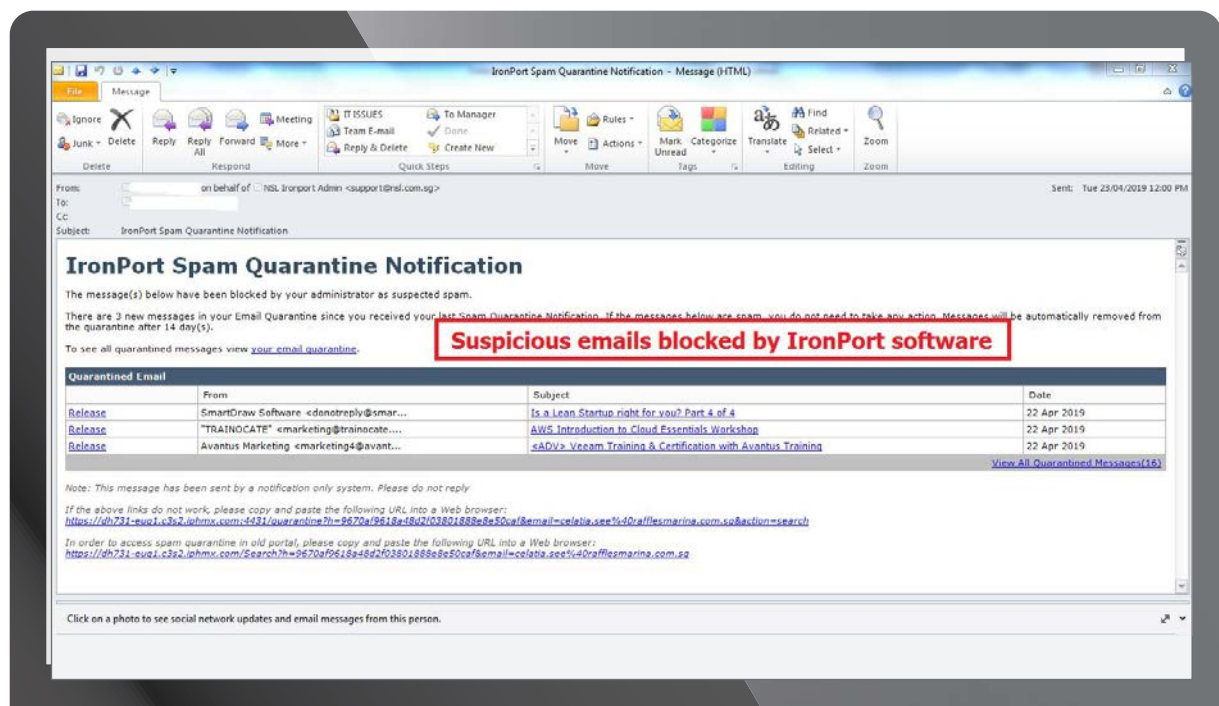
IronPort Spam Quarantine Notification - Message (HTML)

File Message

Ignore Junk Delete
Delete

Reply Reply All Forward Meeting More
Respond

IT ISSUES Team E-mail Reply & Delete To Manager Done Create New
Quick Steps

Move Rules Actions
Move

Mark Unread Categorize
Tags

Translate Find Related Select
Editing

Zoom
Zoom

From: on behalf of NSL Ironport Admin <support@nsl.com.sg>
To:
Cc:
Subject: IronPort Spam Quarantine Notification

Sent: Tue 23/04/2019 12:00 PM

IronPort Spam Quarantine Notification

The message(s) below have been blocked by your administrator as suspected spam.

There are 3 new messages in your Email Quarantine since you received your last Spam Quarantine Notification. If the messages below are spam, you do not need to take any action. Messages will be automatically removed from the quarantine after 14 day(s).

To see all quarantined messages view your email quarantine.

Suspicious emails blocked by IronPort software

Quarantined Email

| | From | Subject | Date |
|---|---|---|---|
| Release | SmartDraw Software <donotreply@smar... | Is a Lean Startup right for you? Part 4 of 4 | 22 Apr 2019 |
| Release | "TRAINOCATE" <marketing@trainocate.... | AWS Introduction to Cloud Essentials Workshop | 22 Apr 2019 |
| Release | Avantus Marketing <marketing4@avant... | <ADV> Veeam Training & Certification with Avantus Training | 22 Apr 2019 |

View All Quarantined Messages(16)

Note: This message has been sent by a notification only system. Please do not reply

If the above links do not work, please copy and paste the following URL into a Web browser:
https://dh731-eug1.c3s2.iphmx.com:4431/quarantine?h=9670af9618a48d2f03801888e8e50caf&email=celatia.see%40rafflesmarina.com.sg&action=search

In order to access spam quarantine in old portal, please copy and paste the following URL into a Web browser:
https://dh731-eug1.c3s2.iphmx.com/Search?h=9670af9618a48d2f03801888e8e50caf&email=celatia.see%40rafflesmarina.com.sg

Click on a photo to see social network updates and email messages from this person.